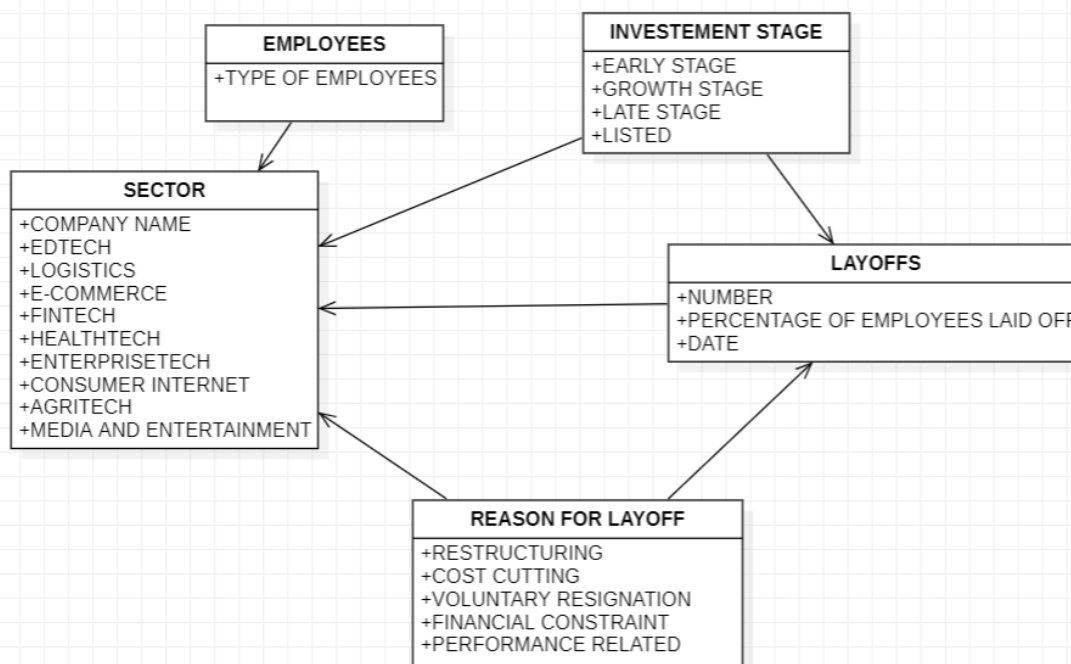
EMPLOYEES
+TYPE OF EMPLOYEES

INVESTEMENT STAGE
+EARLY STAGE
+GROWTH STAGE
+LATE STAGE
+LISTED

SECTOR
+COMPANY NAME
+EDTECH
+LOGISTICS
+E-COMMERCE
+FINTECH
+HEALTHTECH
+ENTERPRISETECH
+CONSUMER INTERNET
+AGRITECH
+MEDIA AND ENTERTAINMENT

LAYOFFS
+NUMBER
+PERCENTAGE OF EMPLOYEES LAID OFF
+DATE

REASON FOR LAYOFF
+RESTRUCTURING
+COST CUTTING
+VOLUNTARY RESIGNATION
+FINANCIAL CONSTRAINT
+PERFORMANCE RELATED